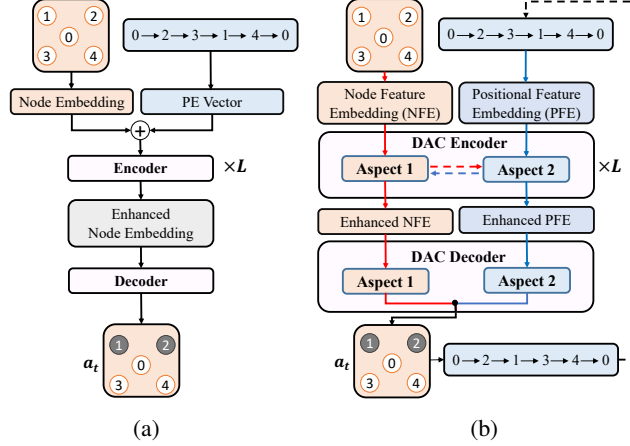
1 2 0 3 4

0 → 2 → 3 → 1 → 4 → 0

Node Embedding

PE Vector

+

Encoder

$\times L$

Enhanced Node Embedding

Decoder

$a_t$

1 2 0 3 4

(a)

1 2 0 3 4

0 → 2 → 3 → 1 → 4 → 0

Node Feature Embedding (NFE)

Positional Feature Embedding (PFE)

DAC Encoder

Aspect 1

Aspect 2

$\times L$

Enhanced NFE

Enhanced PFE

DAC Decoder

Aspect 1

Aspect 2

$a_t$

1 2 0 3 4

0 → 2 → 1 → 3 → 4 → 0

(b)